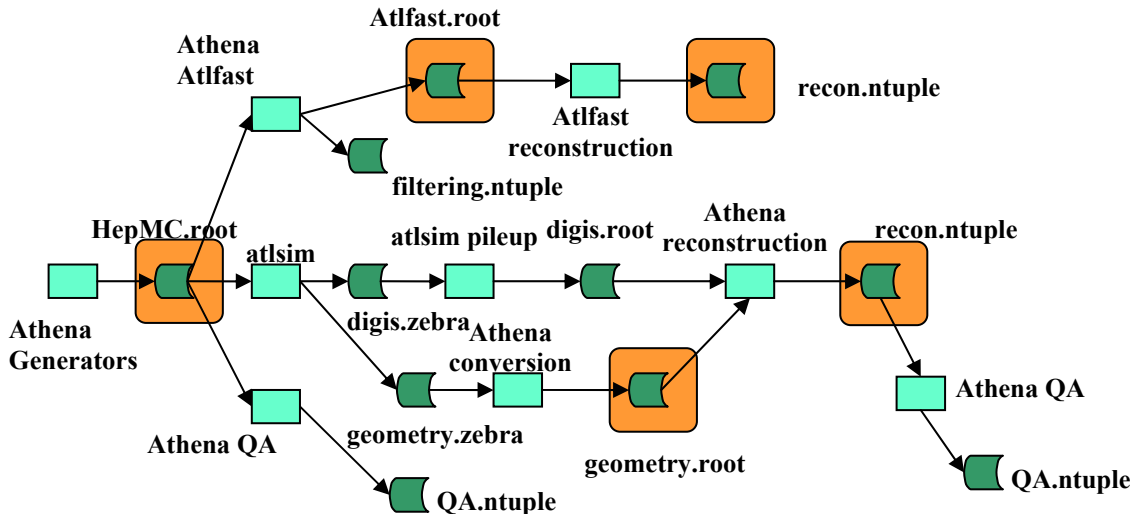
Atlfast.root

Athena Atlfast

recon.ntuple

Atlfast reconstruction

filtering.ntuple

HepMC.root

atlsim

atlsim pileup

digis.root

Athena reconstruction

recon.ntuple

Athena Generators

digis.zebra

Athena conversion

Athena QA

Athena QA

geometry.zebra

geometry.root

QA.ntuple

QA.ntuple